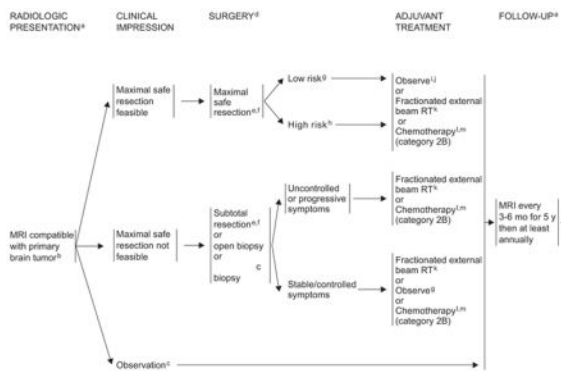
RADIOLOGIC PRESENTATION$^{a}$

CLINICAL IMPRESSION

SURGERY$^{d}$

ADJUVANT TREATMENT

FOLLOW-UP$^{e}$

MRI compatible with primary brain tumor$^{b}$

Maximal safe resection feasible

Maximal safe resection$^{e,f}$

Low risk$^{g}$

Observe$^{i,j}$ or Fractionated external beam RT$^{k}$ or Chemotherapy$^{l,m}$ (category 2B)

High risk$^{h}$

Maximal safe resection not feasible

Subtotal resection$^{e,f}$ or open biopsy or biopsy

c

Uncontrolled or progressive symptoms

Fractionated external beam RT$^{k}$ or Chemotherapy$^{l,m}$ (category 2B)

Stable/controlled symptoms

Fractionated external beam RT$^{k}$ or Observe$^{g}$ or Chemotherapy$^{l,m}$ (category 2B)

MRI every 3-6 mo for 5 y then at least annually

Observation$^{c}$